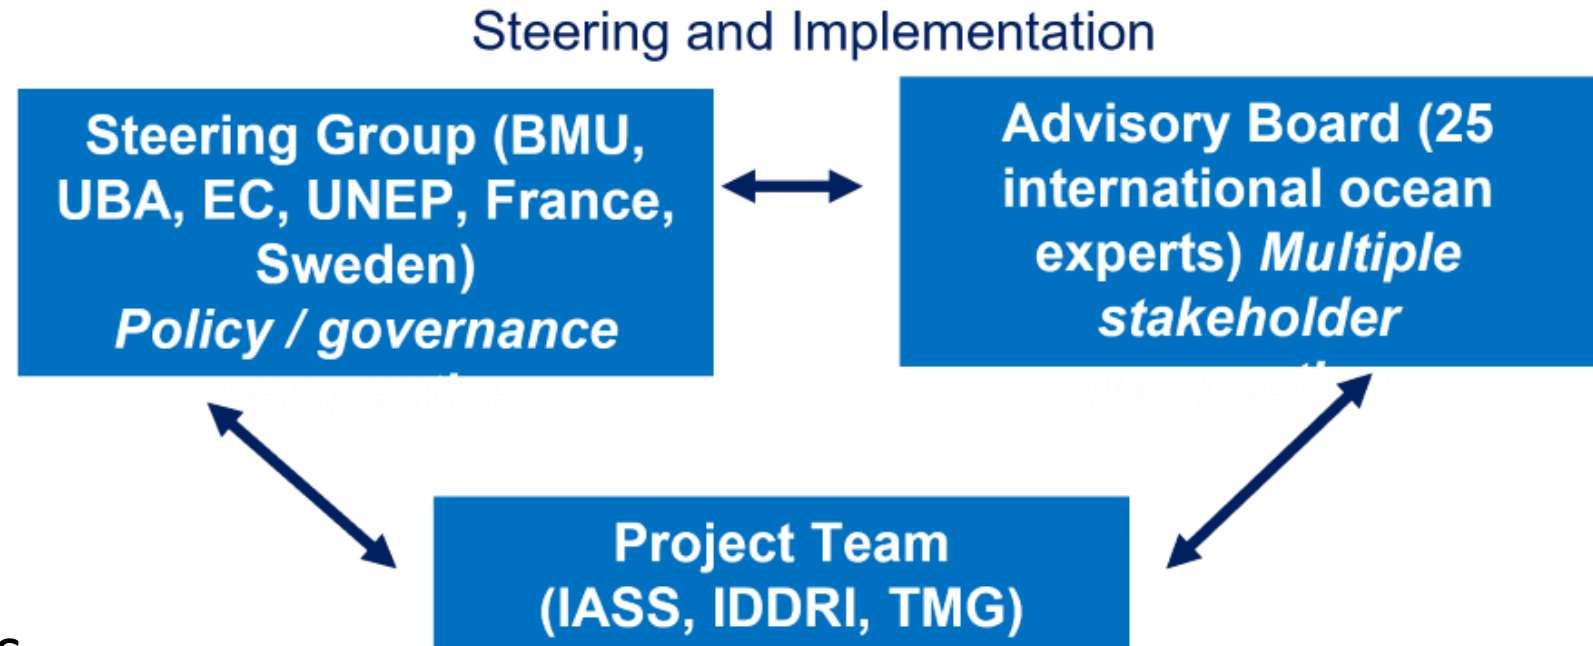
Steering and Implementation

Steering Group (BMU, UBA, EC, UNEP, France, Sweden) *Policy / governance* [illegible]

Advisory Board (25 international ocean experts) *Multiple stakeholder* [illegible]

Project Team (IASS, IDDRI, TMG)